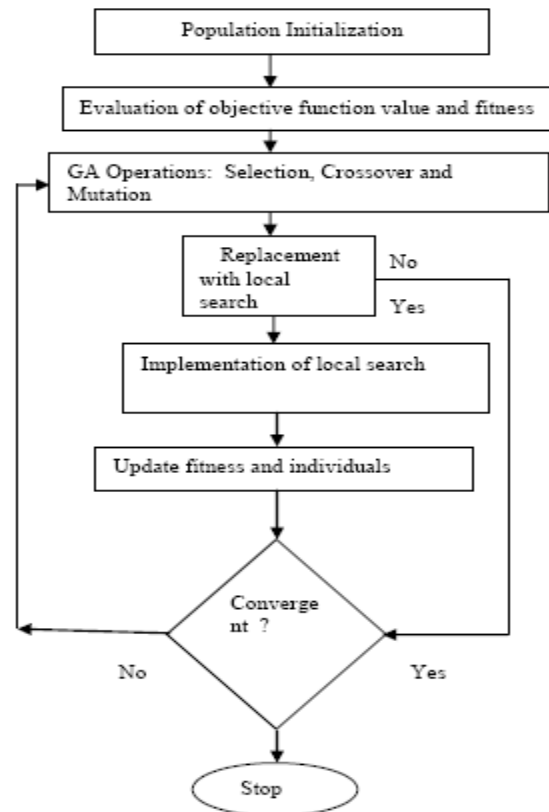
Population Initialization

Evaluation of objective function value and fitness

GA Operations: Selection, Crossover and Mutation

Replacement with local search

No

Yes

Implementation of local search

Update fitness and individuals

Converge nt ?

No

Yes

Stop